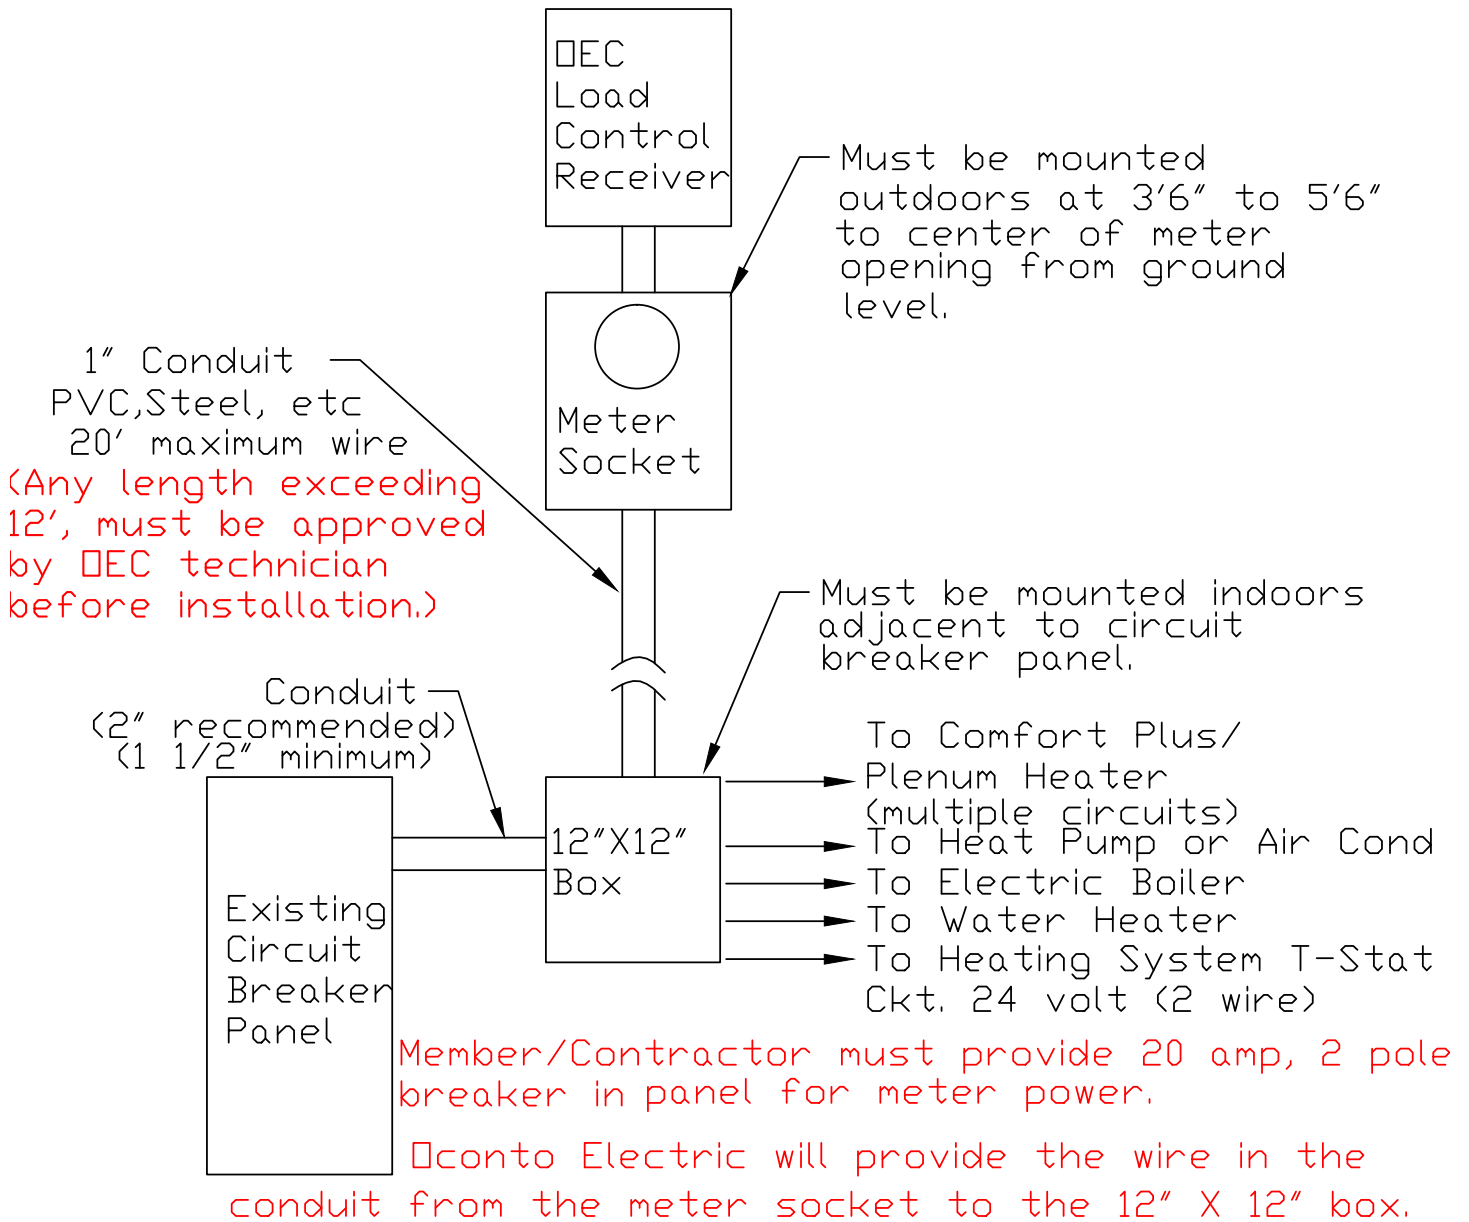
OEC Load Control Receiver

Must be mounted outdoors at 3'6" to 5'6" to center of meter opening from ground level.

1" Conduit PVC,Steel, etc 20' maximum wire
(Any length exceeding 12', must be approved by OEC technician before installation.)

Meter Socket

Must be mounted indoors adjacent to circuit breaker panel.

Conduit (2" recommended) (1 1/2" minimum)

12"X12" Box

To Comfort Plus/ Plenum Heater (multiple circuits)
To Heat Pump or Air Cond
To Electric Boiler
To Water Heater
To Heating System T-Stat Ckt. 24 volt (2 wire)

Existing Circuit Breaker Panel

Member/Contractor must provide 20 amp, 2 pole breaker in panel for meter power.

Oconto Electric will provide the wire in the conduit from the meter socket to the 12" X 12" box.